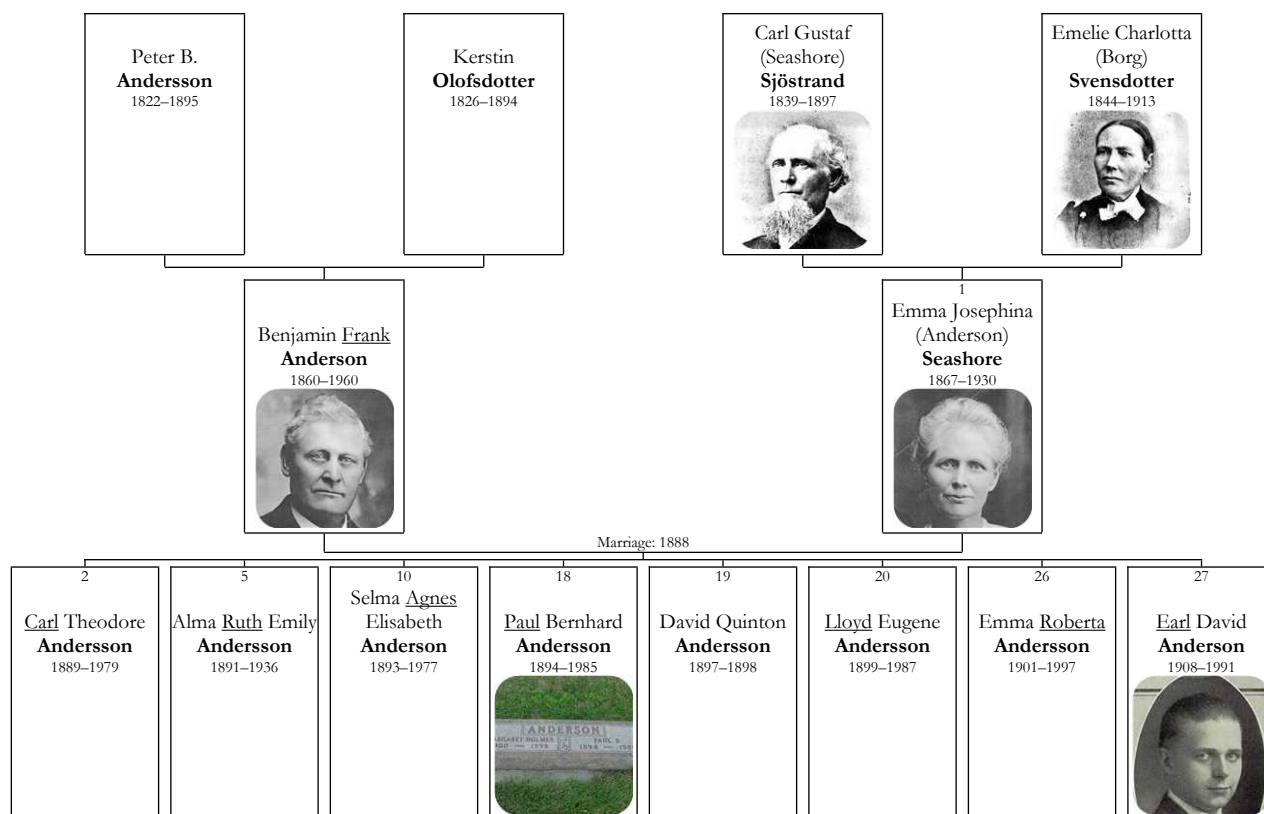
Peter B.
**Andersson**
1822–1895

Kerstin
**Olofsdotter**
1826–1894

Carl Gustaf
(Seashore)
**Sjöstrand**
1839–1897

Emelie Charlotta
(Borg)
**Svensdotter**
1844–1913

Benjamin Frank
**Anderson**
1860–1960

1
Emma Josephina
(Anderson)
**Seashore**
1867–1930

Marriage: 1888

2
Carl Theodore
**Andersson**
1889–1979

5
Alma Ruth Emily
**Andersson**
1891–1936

10
Selma Agnes
Elisabeth
**Anderson**
1893–1977

18
Paul Bernhard
**Andersson**
1894–1985

ANDERSON
MARGARET HOLMES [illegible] PAUL B.
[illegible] 1894 – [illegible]

19
David Quinton
**Andersson**
1897–1898

20
Lloyd Eugene
**Anderson**
1899–1987

26
Emma Roberta
**Andersson**
1901–1997

27
Earl David
**Anderson**
1908–1991